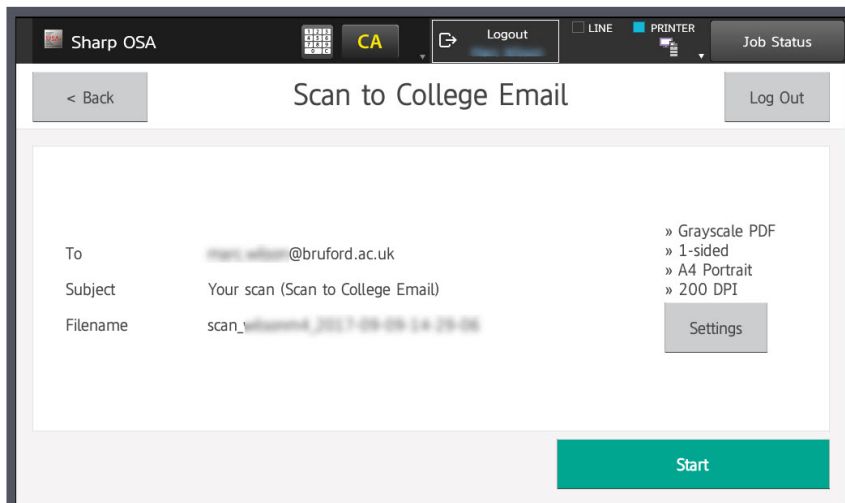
Sharp OSA
CA
Logout
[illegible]
LINE
PRINTER
Job Status

< Back
Scan to College Email
Log Out

To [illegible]@bruford.ac.uk
Subject Your scan (Scan to College Email)
Filename scan_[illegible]

» Grayscale PDF
» 1-sided
» A4 Portrait
» 200 DPI
Settings

Start